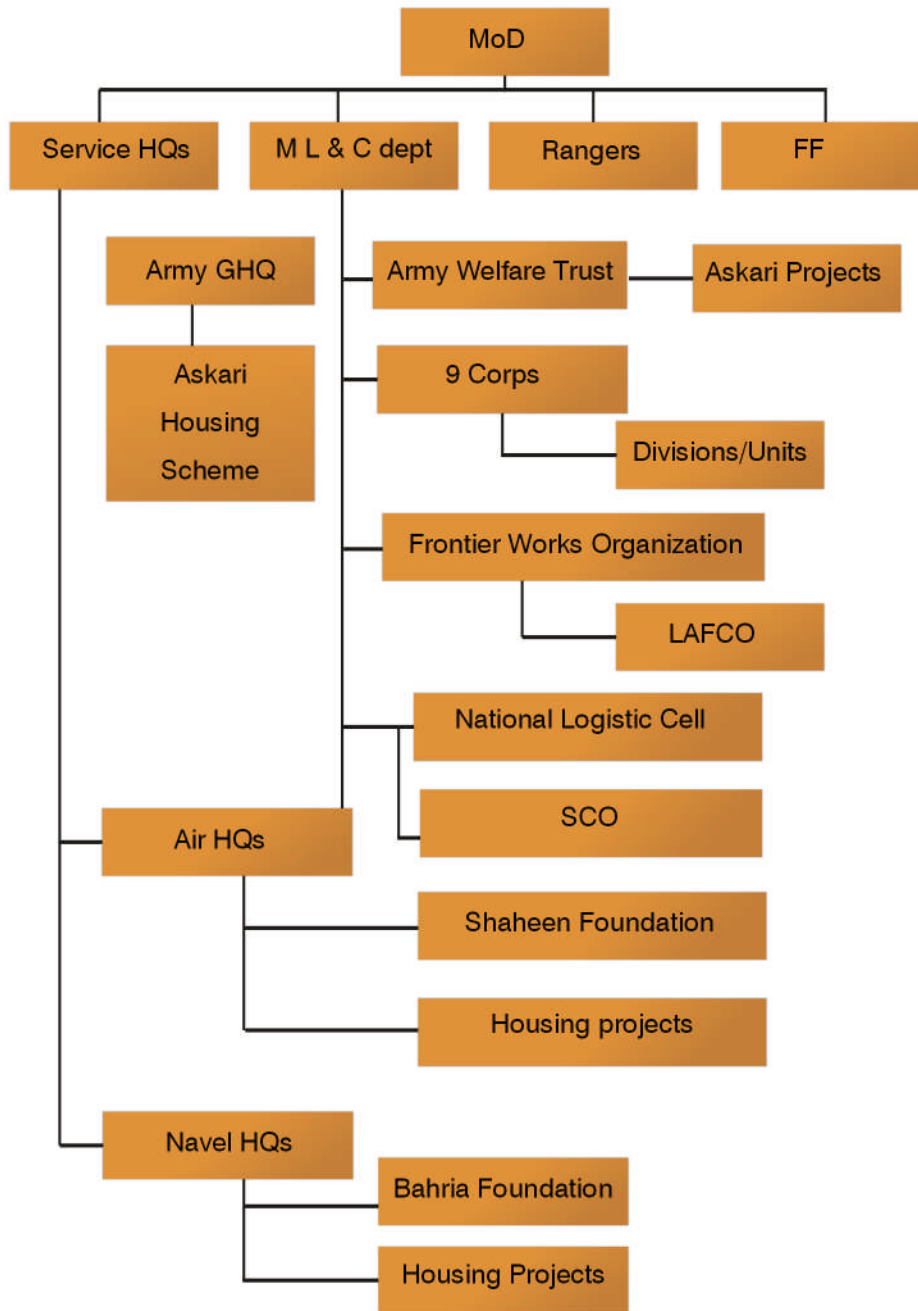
MoD

Service HQs

M L & C dept

Rangers

FF

Army GHQ

Askari Housing Scheme

Army Welfare Trust

Askari Projects

9 Corps

Divisions/Units

Frontier Works Organization

LAFCO

National Logistic Cell

SCO

Air HQs

Shaheen Foundation

Housing projects

Navel HQs

Bahria Foundation

Housing Projects